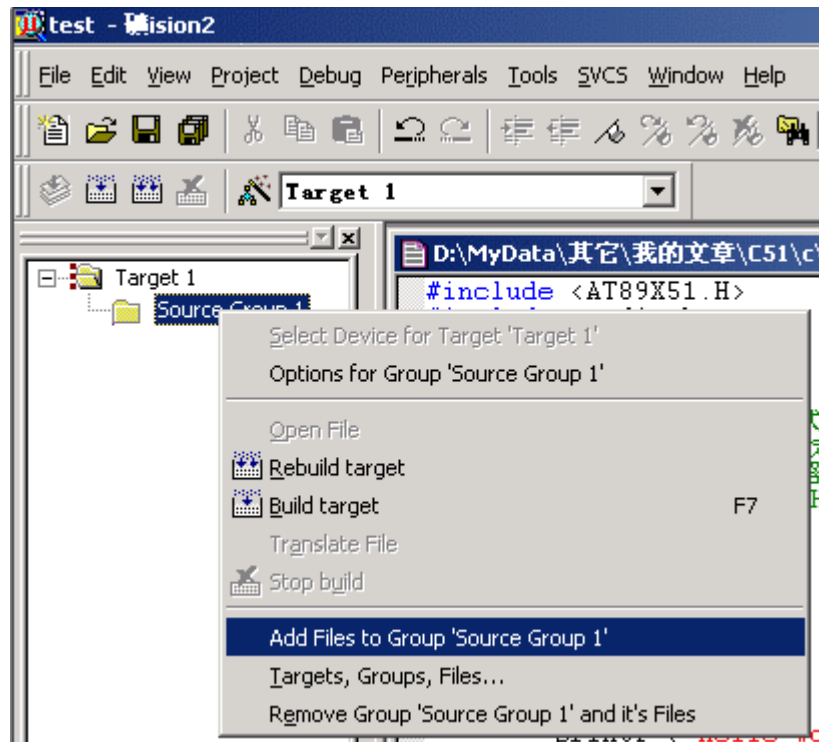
test - µVision2

File Edit View Project Debug Peripherals Tools SVCS Window Help

Target 1

Target 1
Source Group 1

D:\MyData\其它\我的文章\C51\c\

#include <AT89X51.H>

Select Device for Target 'Target 1'
Options for Group 'Source Group 1'

Open File
Rebuild target
Build target F7
Translate File
Stop build

Add Files to Group 'Source Group 1'
Targets, Groups, Files...
Remove Group 'Source Group 1' and it's Files